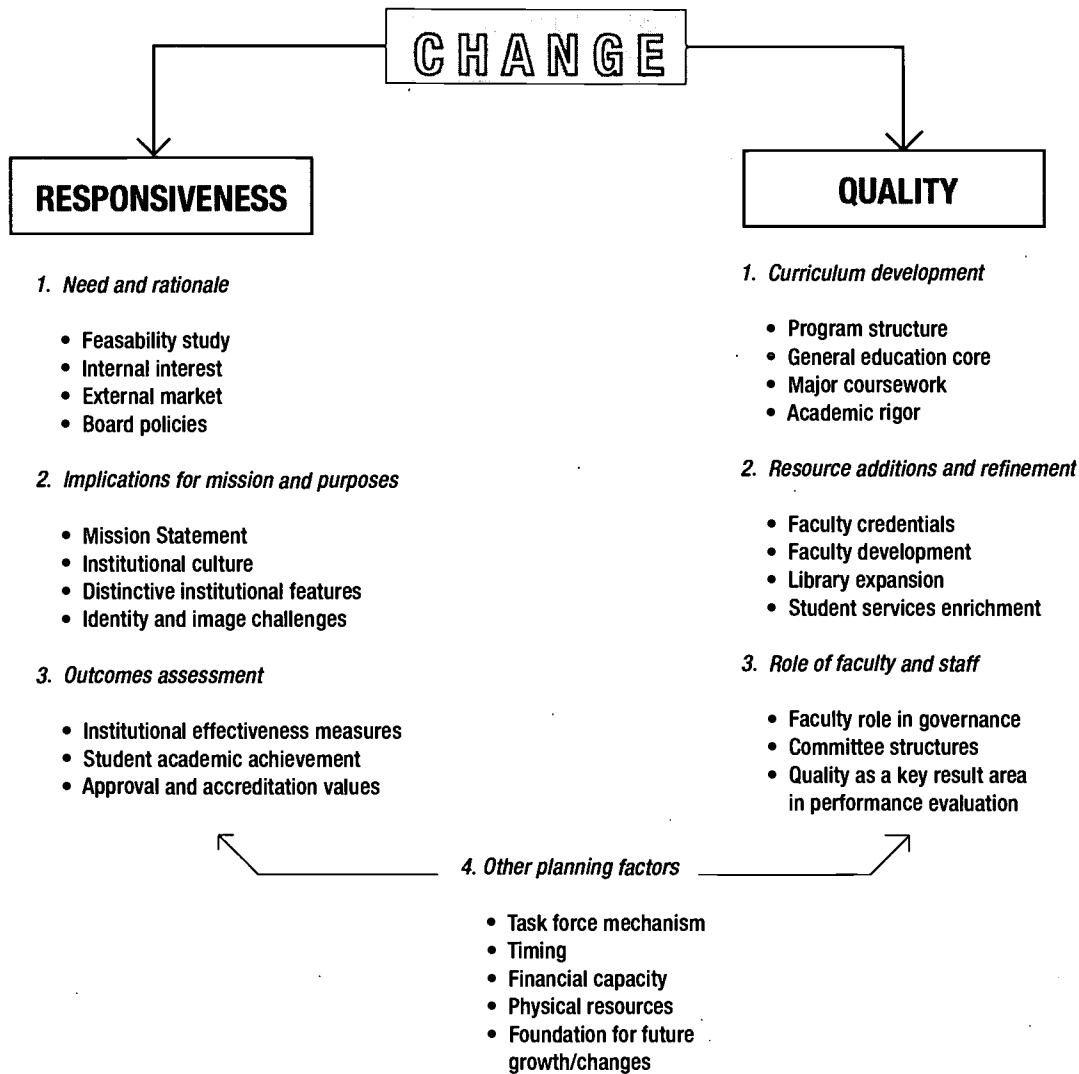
CHANGE

RESPONSIVENESS

1. Need and rationale

- Feasability study
- Internal interest
- External market
- Board policies

2. Implications for mission and purposes

- Mission Statement
- Institutional culture
- Distinctive institutional features
- Identity and image challenges

3. Outcomes assessment

- Institutional effectiveness measures
- Student academic achievement
- Approval and accreditation values

QUALITY

1. Curriculum development

- Program structure
- General education core
- Major coursework
- Academic rigor

2. Resource additions and refinement

- Faculty credentials
- Faculty development
- Library expansion
- Student services enrichment

3. Role of faculty and staff

- Faculty role in governance
- Committee structures
- Quality as a key result area in performance evaluation

4. Other planning factors

- Task force mechanism
- Timing
- Financial capacity
- Physical resources
- Foundation for future growth/changes